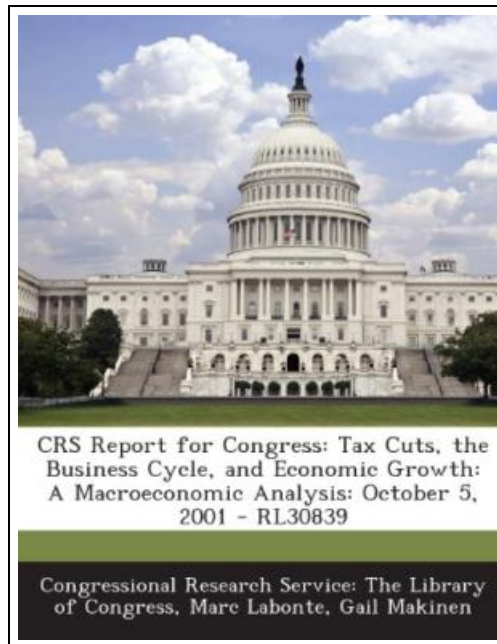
CRS Report for Congress: Tax Cuts, the Business Cycle, and Economic Growth: A Macroeconomic Analysis: October 5, 2001 - RL30839

Congressional Research Service: The Library of Congress, Marc Labonte, Gail Makinen